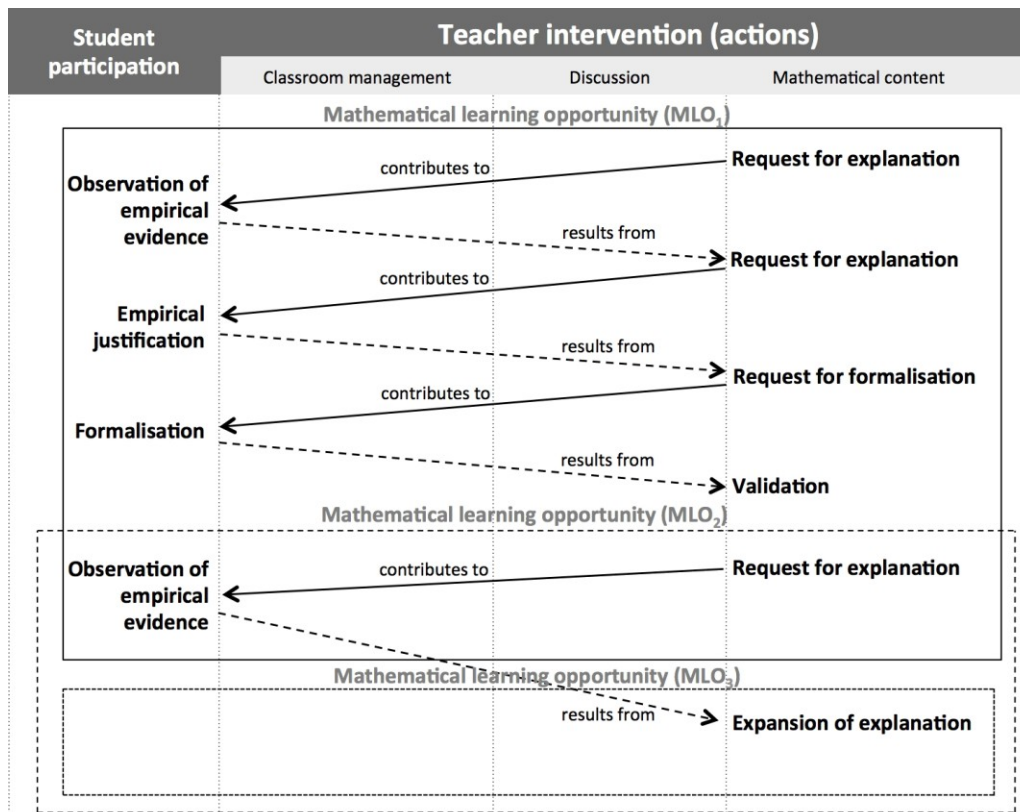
Student participation

Teacher intervention (actions)

Classroom management

Discussion

Mathematical content

Mathematical learning opportunity ($MLO_1$)

contributes to

Request for explanation

Observation of empirical evidence

results from

Request for explanation

contributes to

Empirical justification

results from

Request for formalisation

contributes to

Formalisation

results from

Validation

Mathematical learning opportunity ($MLO_2$)

Observation of empirical evidence

contributes to

Request for explanation

Mathematical learning opportunity ($MLO_3$)

results from

Expansion of explanation